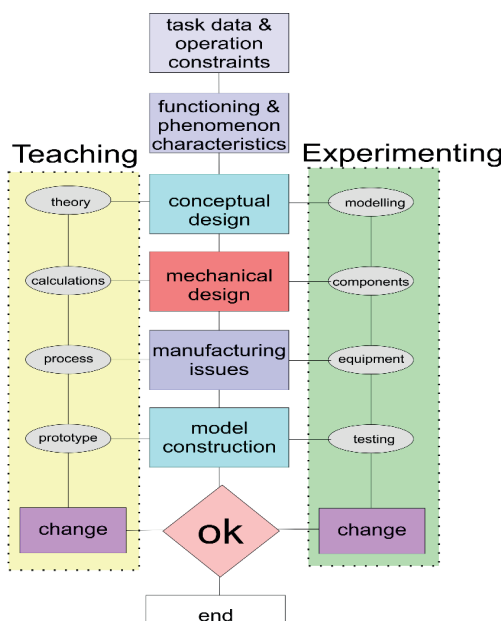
task data & operation constraints

functioning & phenomenon characteristics

Teaching

Experimenting

theory

conceptual design

modelling

calculations

mechanical design

components

process

manufacturing issues

equipment

prototype

model construction

testing

change

ok

change

end